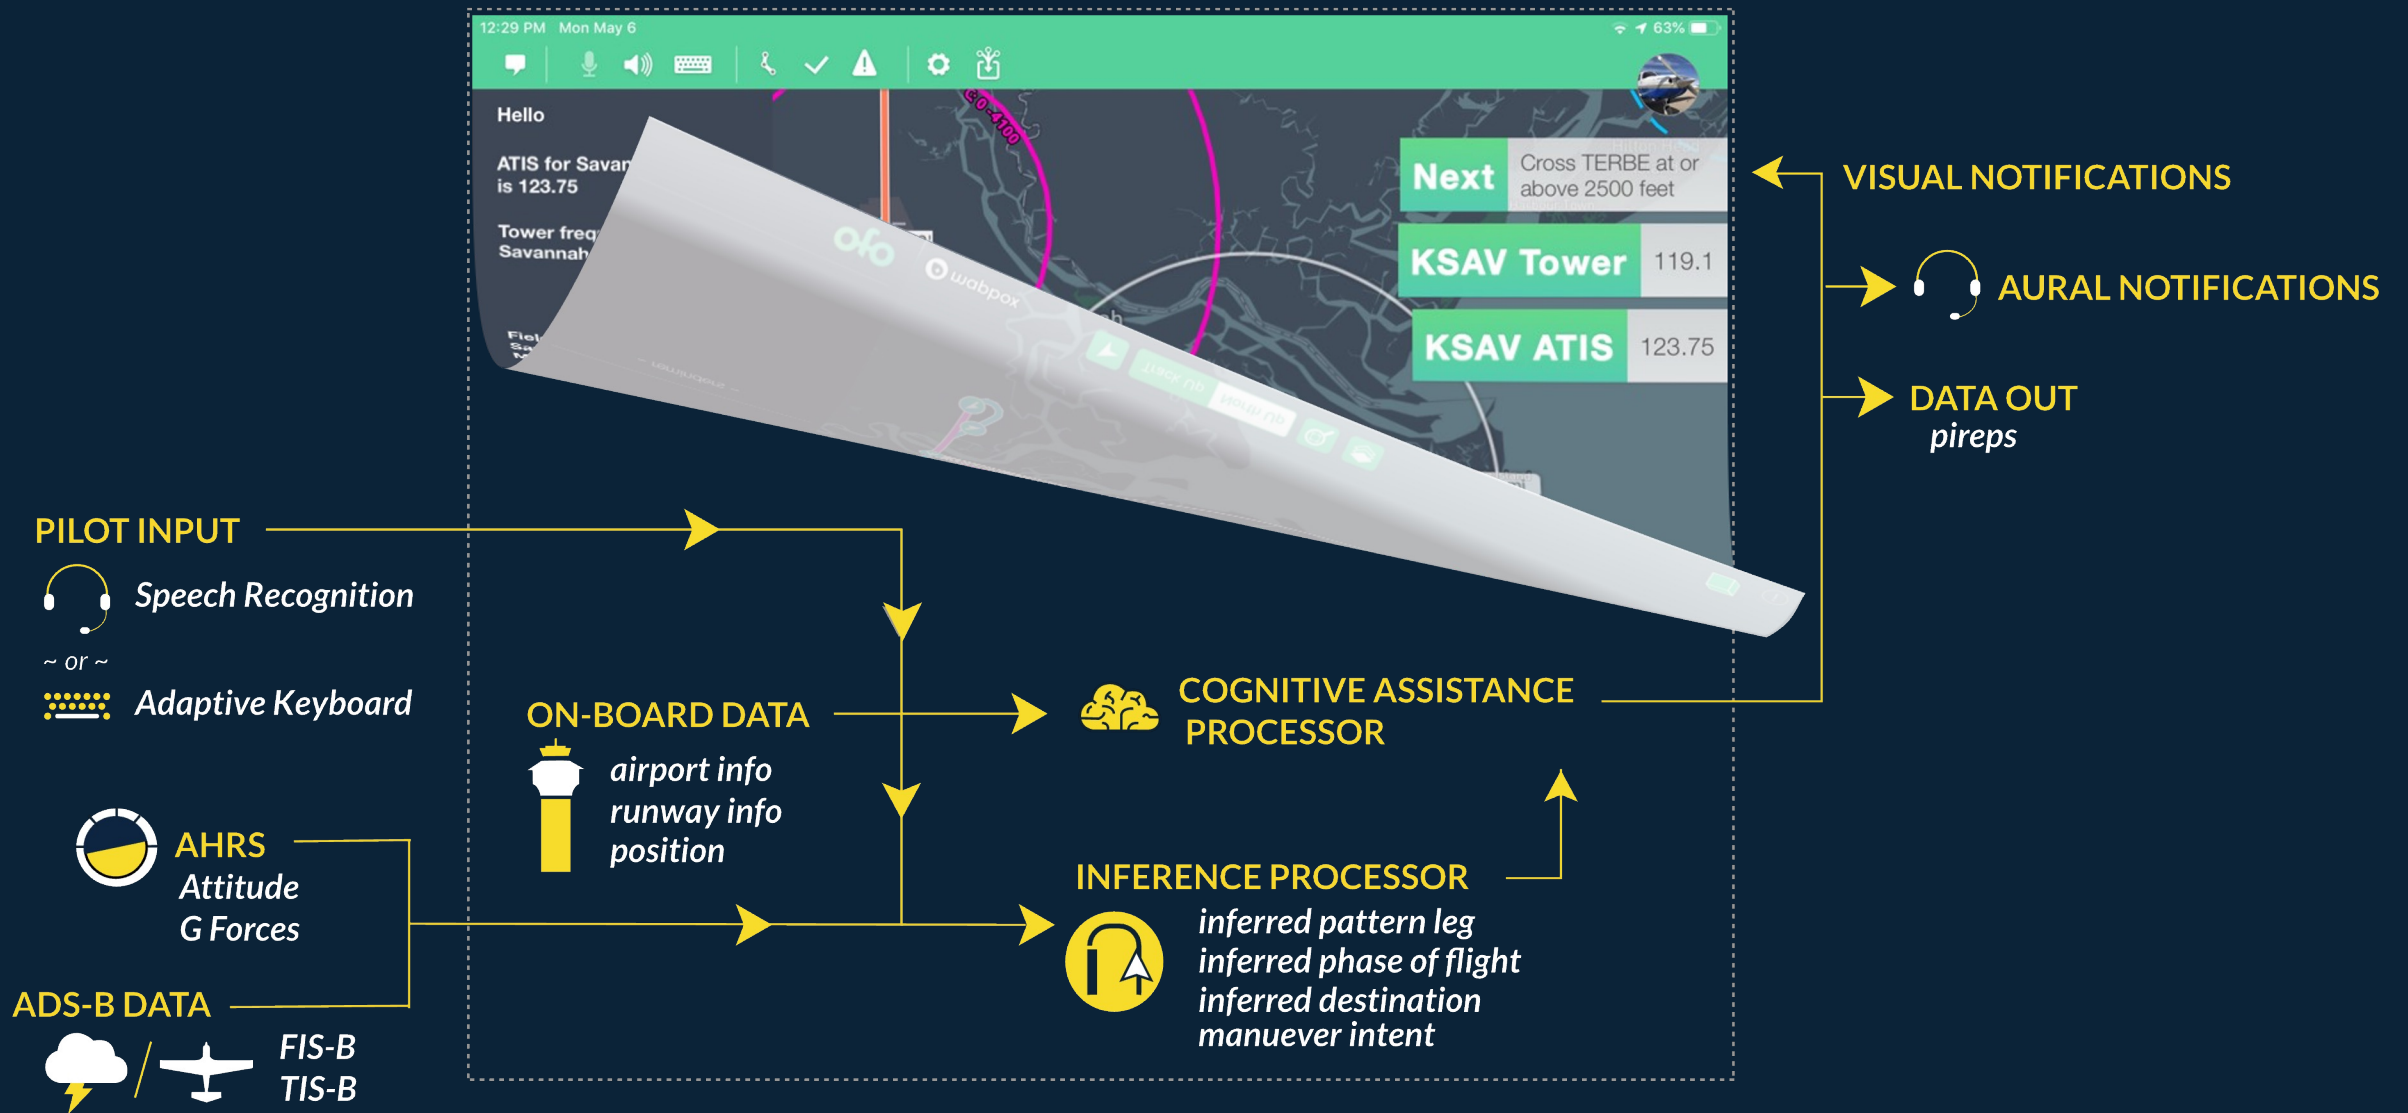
12:29 PM Mon May 6

63%

Hello

ATIS for Savan
is 123.75

Tower freq
Savannah

Next
Cross TERBE at or above 2500 feet

KSAV Tower 119.1

KSAV ATIS 123.75

VISUAL NOTIFICATIONS

AURAL NOTIFICATIONS

DATA OUT
pireps

PILOT INPUT
Speech Recognition
~ or ~
Adaptive Keyboard

ON-BOARD DATA
airport info
runway info
position

COGNITIVE ASSISTANCE PROCESSOR

AHRS
Attitude
G Forces

INFERENCE PROCESSOR
inferred pattern leg
inferred phase of flight
inferred destination
manuever intent

ADS-B DATA
FIS-B
TIS-B